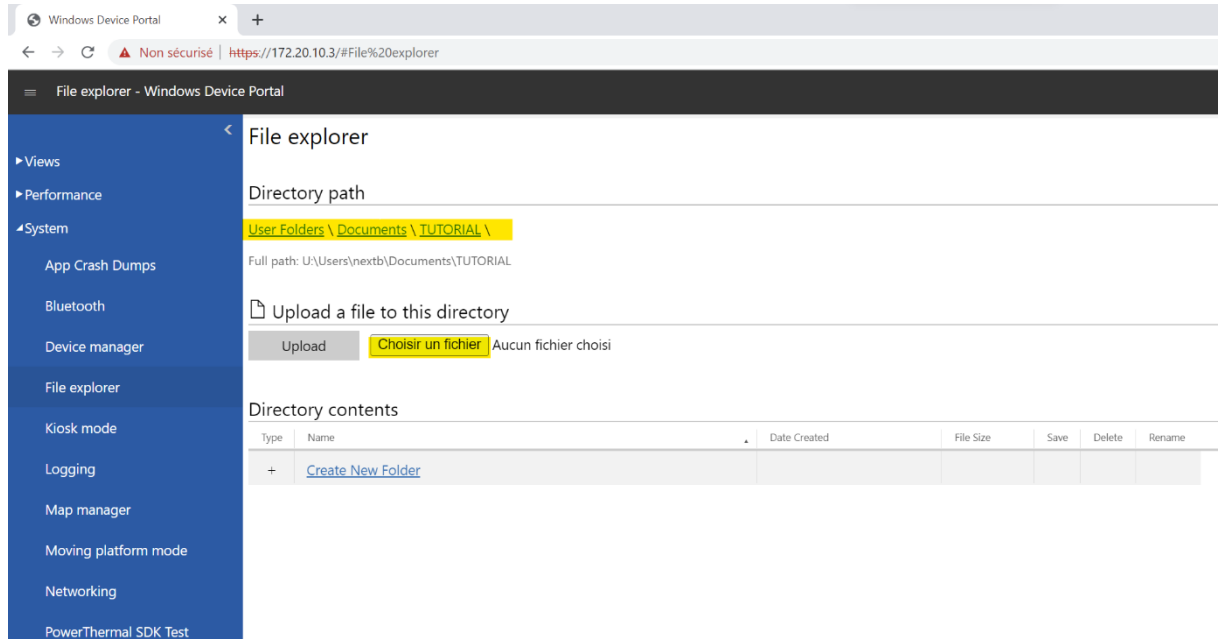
Windows Device Portal ×

Non sécurisé | https://172.20.10.3/#File%20explorer

File explorer - Windows Device Portal

►Views
►Performance
◄System
App Crash Dumps
Bluetooth
Device manager
File explorer
Kiosk mode
Logging
Map manager
Moving platform mode
Networking
PowerThermal SDK Test

File explorer

Directory path

User Folders \ Documents \ TUTORIAL \

Full path: U:\Users\nextb\Documents\TUTORIAL

Upload a file to this directory

Upload Choisir un fichier Aucun fichier choisi

Directory contents

| Type | Name | Date Created | File Size | Save | Delete | Rename |
|---|---|---|---|---|---|---|
| + | Create New Folder | | | | | |